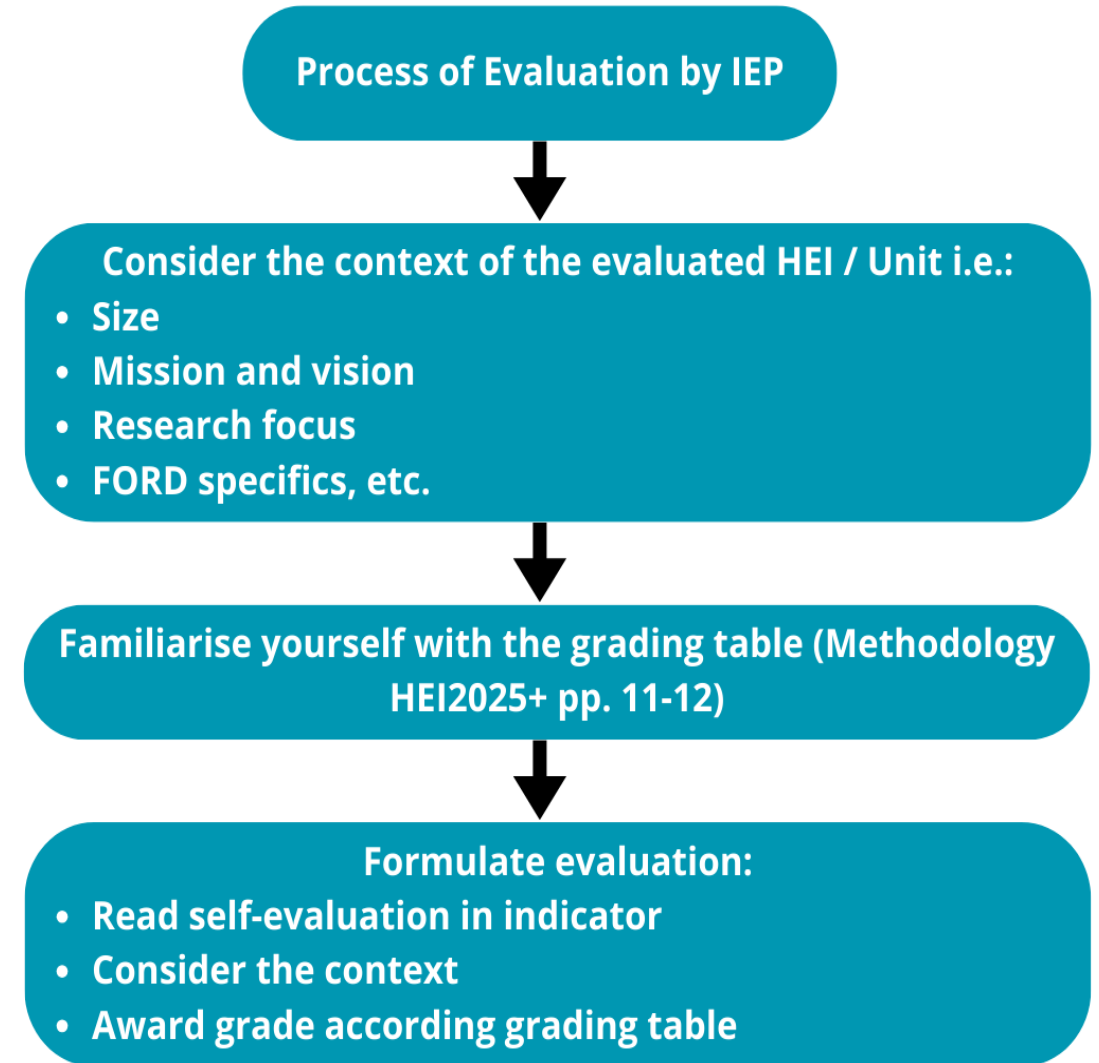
Process of Evaluation by IEP

Consider the context of the evaluated HEI / Unit i.e.:
- Size
- Mission and vision
- Research focus
- FORD specifics, etc.

Familiarise yourself with the grading table (Methodology HEI2025+ pp. 11-12)

Formulate evaluation:
- Read self-evaluation in indicator
- Consider the context
- Award grade according grading table